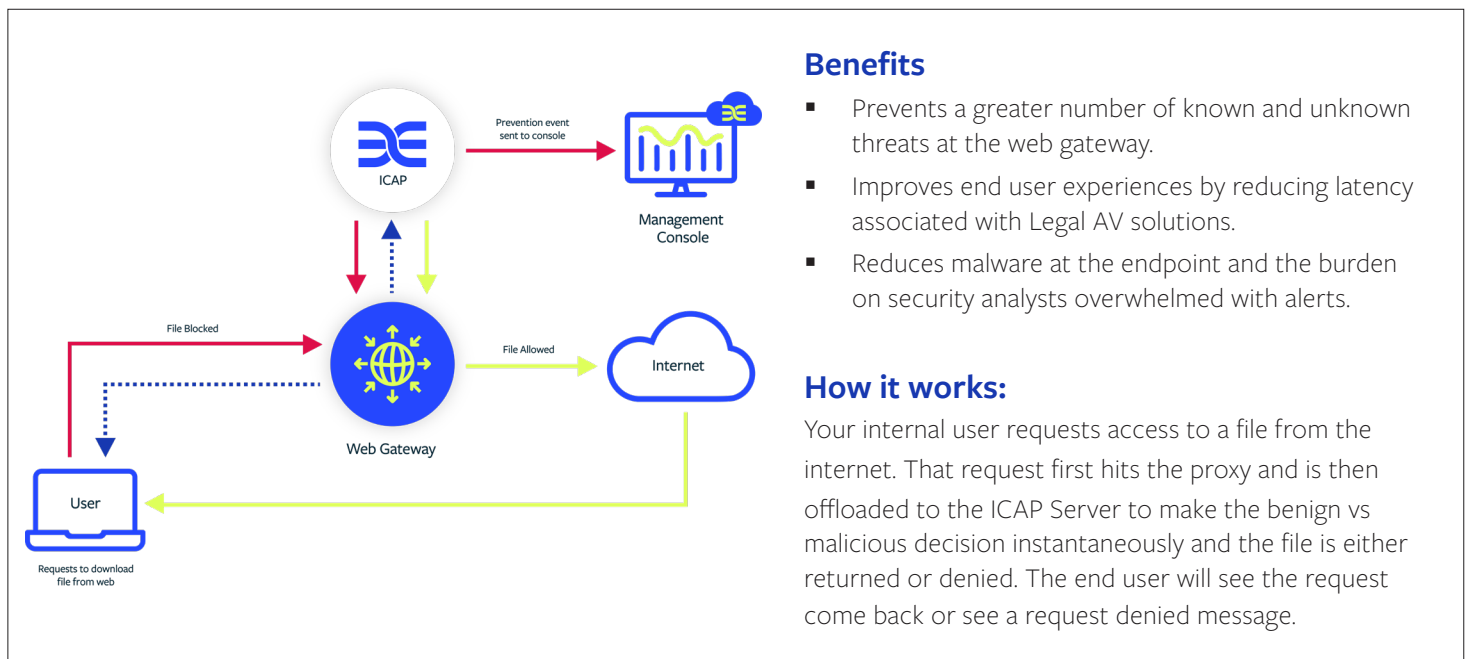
ICAP

Prevention event sent to console

Management Console

File Blocked

File Allowed

Internet

Web Gateway

User

Requests to download file from web

Benefits

▪ Prevents a greater number of known and unknown threats at the web gateway.

▪ Improves end user experiences by reducing latency associated with Legal AV solutions.

▪ Reduces malware at the endpoint and the burden on security analysts overwhelmed with alerts.

How it works:

Your internal user requests access to a file from the internet. That request first hits the proxy and is then offloaded to the ICAP Server to make the benign vs malicious decision instantaneously and the file is either returned or denied. The end user will see the request come back or see a request denied message.